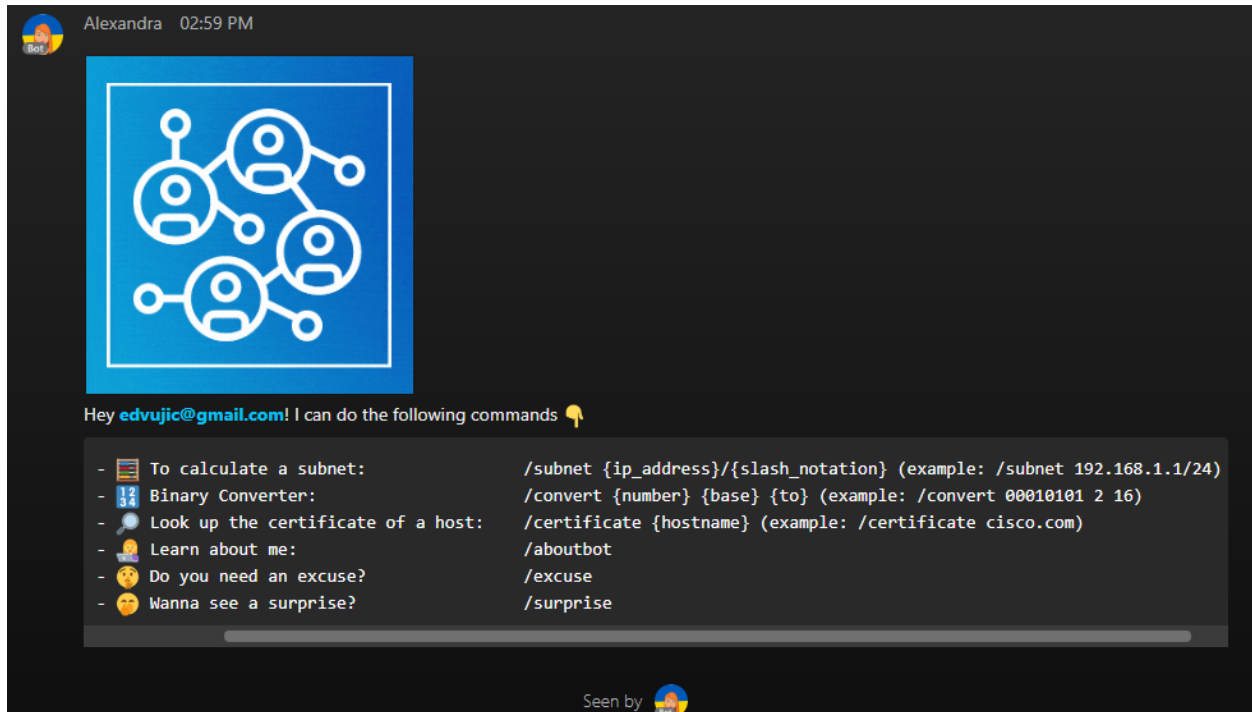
Bot

Alexandra 02:59 PM

Hey edvujic@gmail.com! I can do the following commands 👇

- 🧮 To calculate a subnet: /subnet {ip_address}/{slash_notation} (example: /subnet 192.168.1.1/24)
- 🔢 Binary Converter: /convert {number} {base} {to} (example: /convert 00010101 2 16)
- 🔎 Look up the certificate of a host: /certificate {hostname} (example: /certificate cisco.com)
- 👩‍💻 Learn about me: /aboutbot
- 😲 Do you need an excuse? /excuse
- 🤭 Wanna see a surprise? /surprise

Seen by